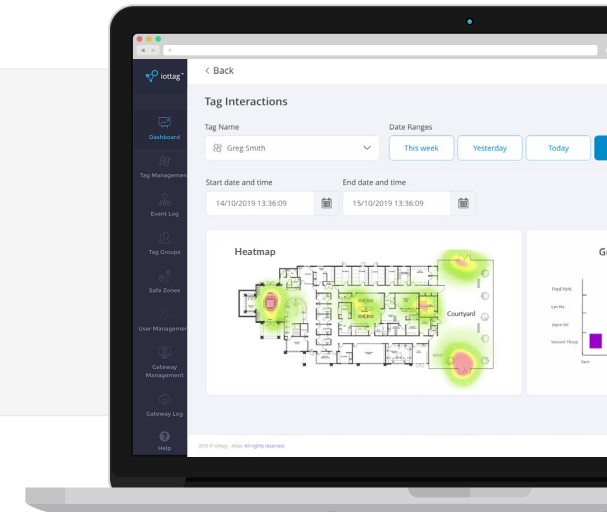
iottag™

Dashboard

Tag Management

Event Log

Tag Groups

Safe Zones

User Management

Gateway Management

Gateway Log

Help

< Back

Tag Interactions

Tag Name

Greg Smith

Date Ranges

This week

Yesterday

Today

Start date and time

14/10/2019 13:36:09

End date and time

15/10/2019 13:36:09

Heatmap

Courtyard

Gr

Fred York

Lyn Ha

Joyce Gil

Vincent Thorp

2019 © Iottag - Altac. All rights reserved.